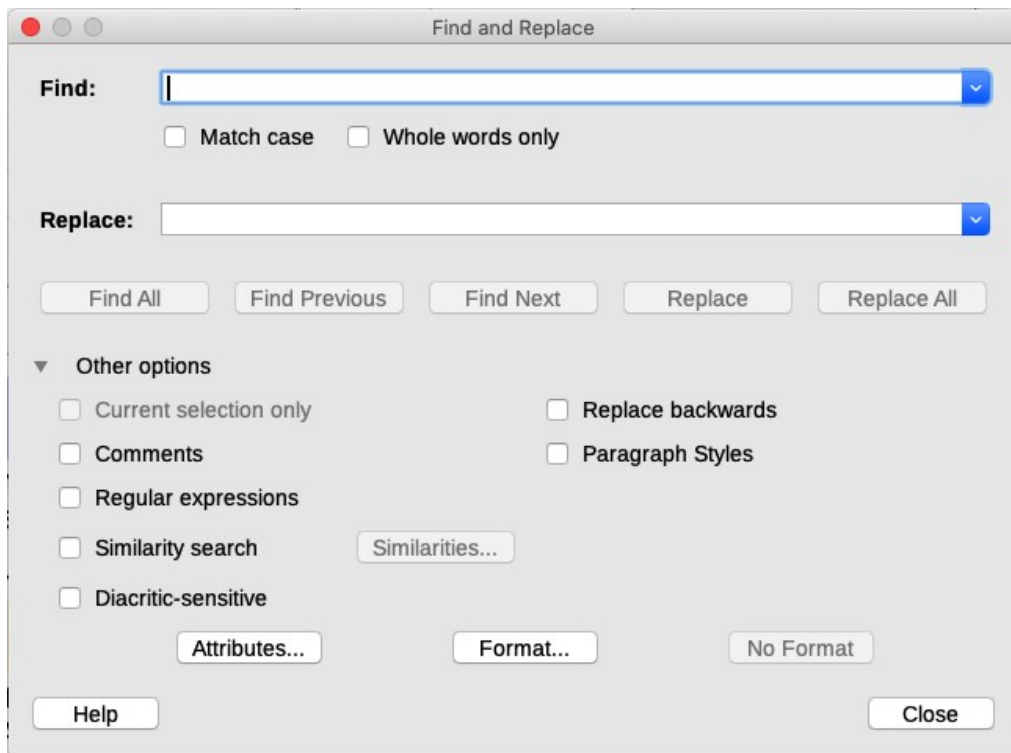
Find and Replace

Find:

Match case  Whole words only

Replace:

Find All  Find Previous  Find Next  Replace  Replace All

Other options

Current selection only
Replace backwards
Comments
Paragraph Styles
Regular expressions
Similarity search  Similarities...
Diacritic-sensitive

Attributes...  Format...  No Format

Help  Close